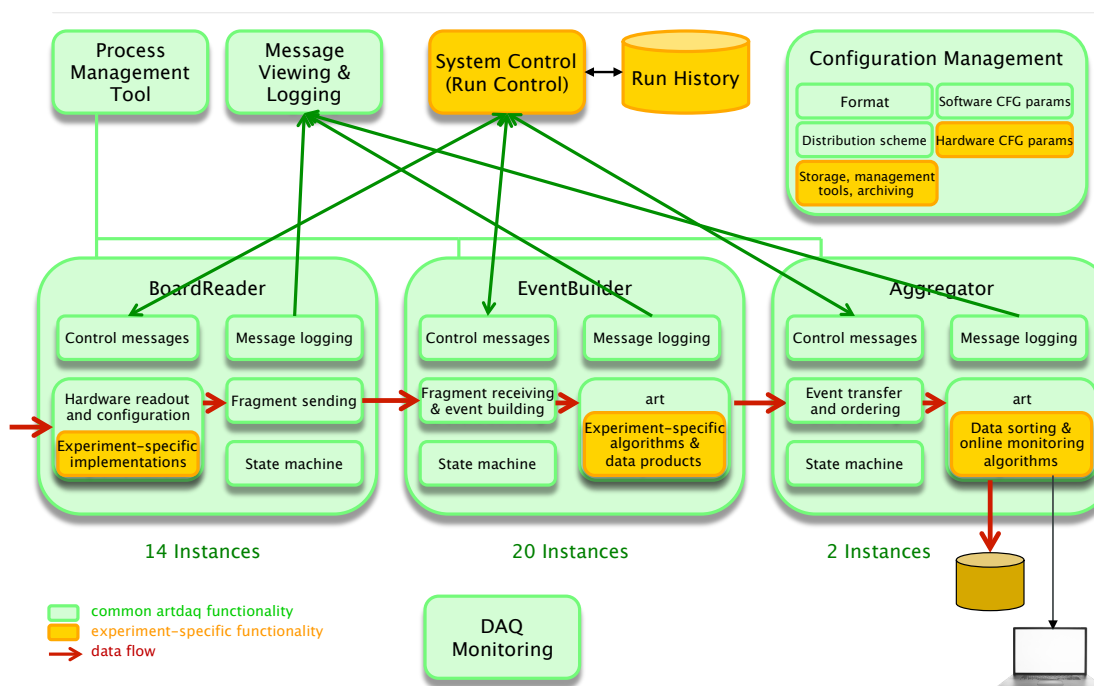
Process Management Tool

Message Viewing & Logging

System Control (Run Control)

Run History

Configuration Management

Format

Software CFG params

Distribution scheme

Hardware CFG params

Storage, management tools, archiving

BoardReader

Control messages

Message logging

Hardware readout and configuration

Experiment-specific implementations

Fragment sending

State machine

EventBuilder

Control messages

Message logging

Fragment receiving & event building

art

Experiment-specific algorithms & data products

State machine

Aggregator

Control messages

Message logging

Event transfer and ordering

art

Data sorting & online monitoring algorithms

State machine

14 Instances

20 Instances

2 Instances

common artdaq functionality

experiment-specific functionality

data flow

DAQ Monitoring